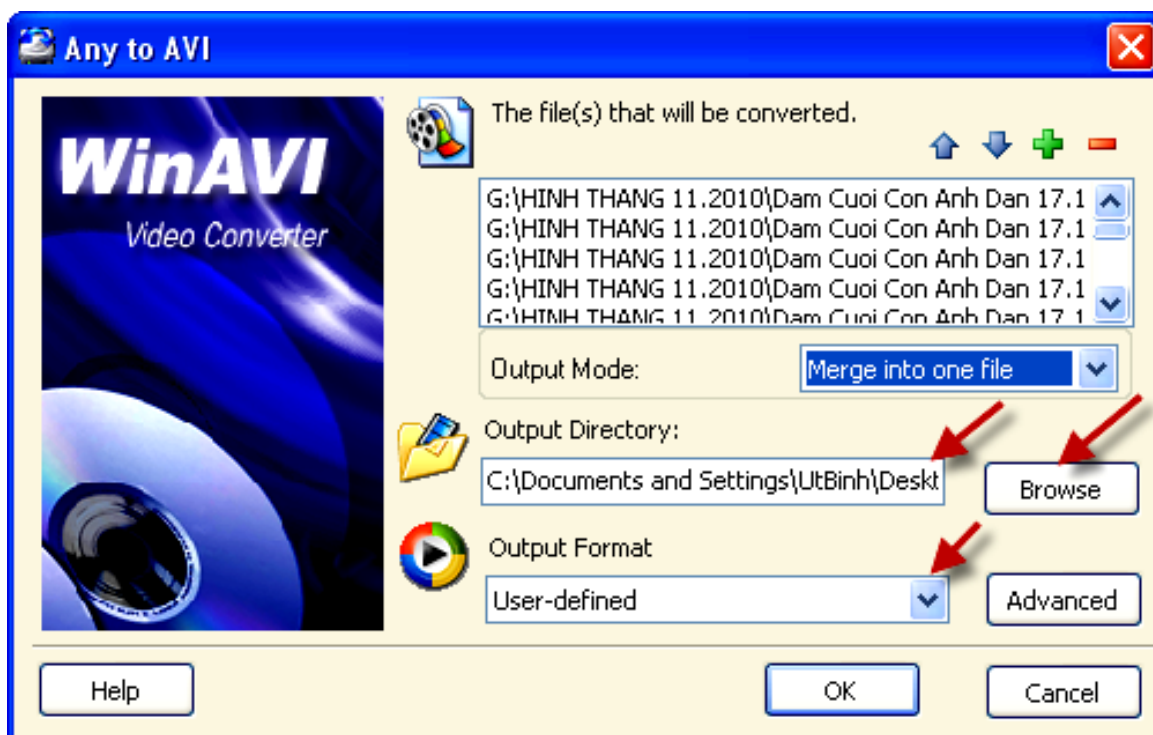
Any to AVI

WinAVI
Video Converter

The file(s) that will be converted.

G:\HINH THANG 11.2010\Dam Cuoi Con Anh Dan 17.1
G:\HINH THANG 11.2010\Dam Cuoi Con Anh Dan 17.1
G:\HINH THANG 11.2010\Dam Cuoi Con Anh Dan 17.1
G:\HINH THANG 11.2010\Dam Cuoi Con Anh Dan 17.1
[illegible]

Output Mode: Merge into one file

Output Directory:
C:\Documents and Settings\UtBinh\Deskt
Browse

Output Format
User-defined
Advanced

Help
OK
Cancel